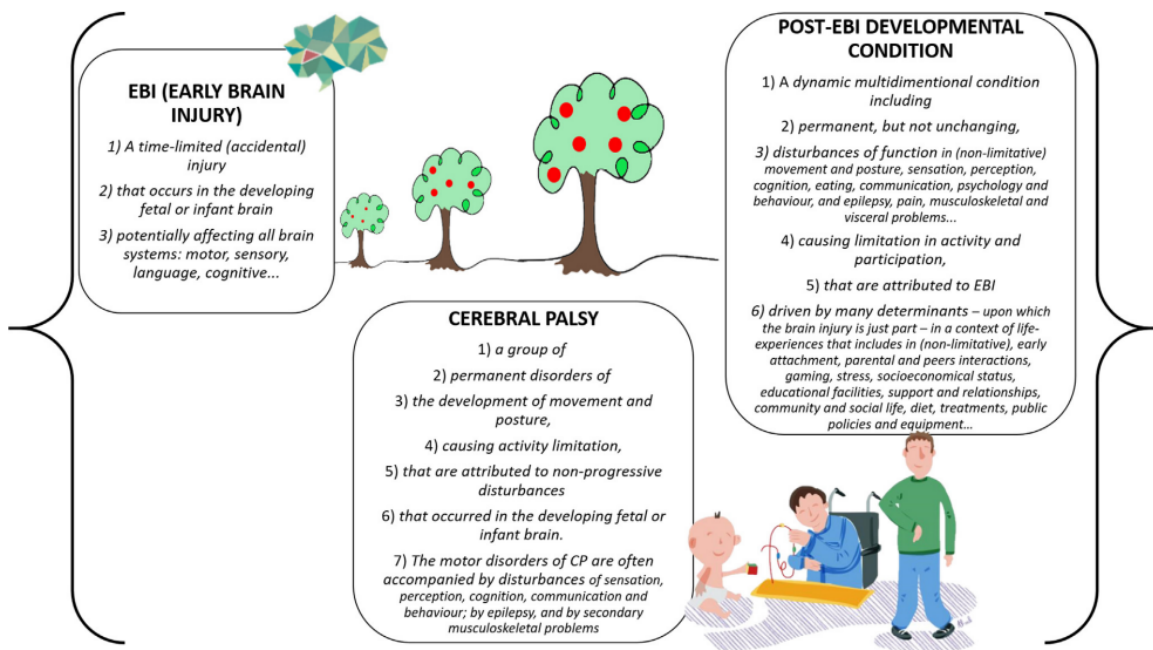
EBI (EARLY BRAIN INJURY)

1) A time-limited (accidental) injury

2) that occurs in the developing fetal or infant brain

3) potentially affecting all brain systems: motor, sensory, language, cognitive...

POST-EBI DEVELOPMENTAL CONDITION

1) A dynamic multidimentional condition including

2) permanent, but not unchanging,

3) disturbances of function in (non-limitative) movement and posture, sensation, perception, cognition, eating, communication, psychology and behaviour, and epilepsy, pain, musculoskeletal and visceral problems...

4) causing limitation in activity and participation,

5) that are attributed to EBI

6) driven by many determinants – upon which the brain injury is just part – in a context of life-experiences that includes in (non-limitative), early attachment, parental and peers interactions, gaming, stress, socioeconomical status, educational facilities, support and relationships, community and social life, diet, treatments, public policies and equipment...

CEREBRAL PALSY

1) a group of

2) permanent disorders of

3) the development of movement and posture,

4) causing activity limitation,

5) that are attributed to non-progressive disturbances

6) that occurred in the developing fetal or infant brain.

7) The motor disorders of CP are often accompanied by disturbances of sensation, perception, cognition, communication and behaviour; by epilepsy, and by secondary musculoskeletal problems